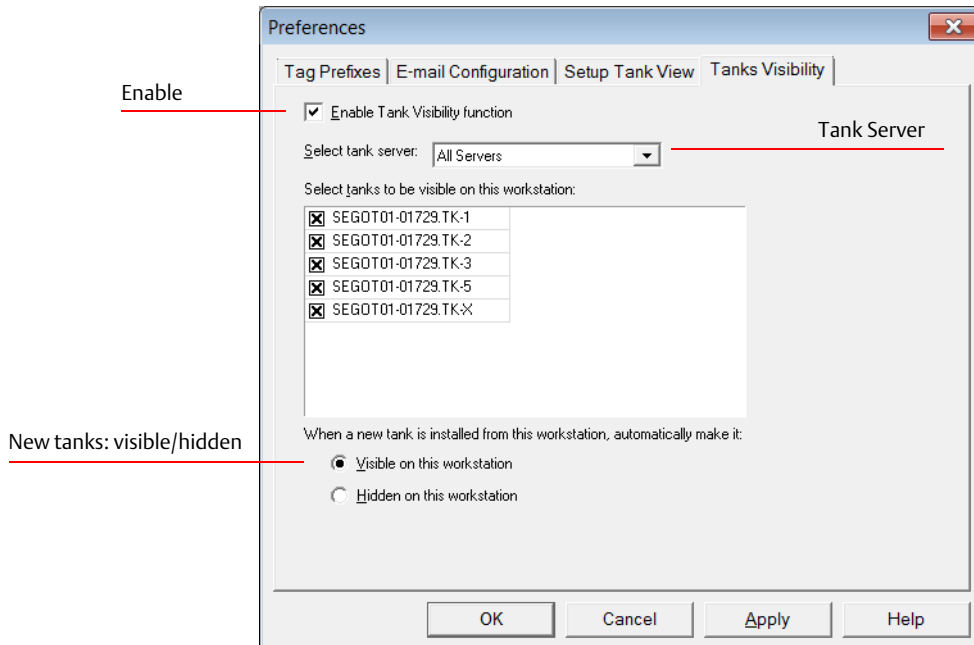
Preferences

Tag Prefixes | E-mail Configuration | Setup Tank View | Tanks Visibility

Enable

Enable Tank Visibility function

Tank Server

Select tank server: All Servers

Select tanks to be visible on this workstation:

SEGOT01-01729.TK-1
SEGOT01-01729.TK-2
SEGOT01-01729.TK-3
SEGOT01-01729.TK-5
SEGOT01-01729.TK-X

New tanks: visible/hidden

When a new tank is installed from this workstation, automatically make it:

Visible on this workstation

Hidden on this workstation

OK | Cancel | Apply | Help